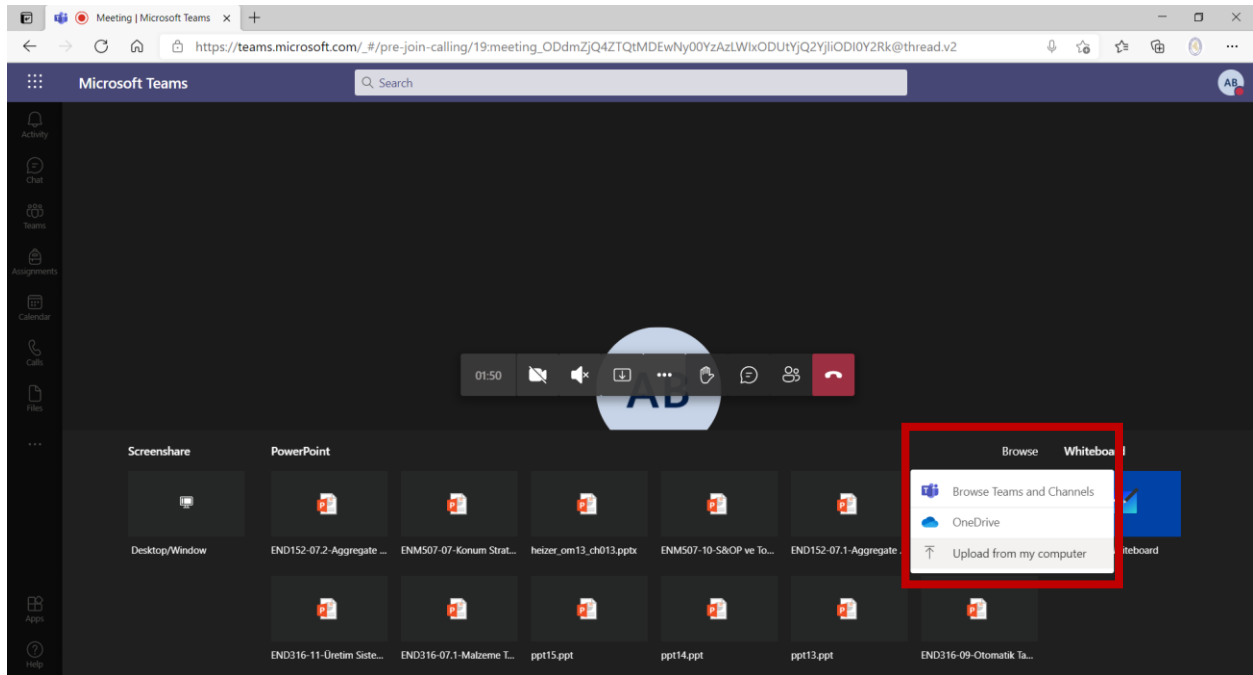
Meeting | Microsoft Teams ×

https://teams.microsoft.com/_#/pre-join-calling/19:meeting_ODdmZjQ4ZTQtMDEwNy00YzAzLWIxODUtYjQ2YjliODI0Y2Rk@thread.v2

Microsoft Teams

Search

AB

Activity

Chat

Teams

Assignments

Calendar

Calls

Files

...

Apps

Help

01:50

AB

Screenshare

PowerPoint

Browse

Whiteboa

Browse Teams and Channels

OneDrive

Upload from my computer

Desktop/Window

END152-07.2-Aggregate ...

ENM507-07-Konum Strat...

heizer_om13_ch013.pptx

ENM507-10-S&OP ve To...

END152-07.1-Aggregate ...

hiteboard

END316-11-Üretim Siste...

END316-07.1-Malzeme T...

ppt15.ppt

ppt14.ppt

ppt13.ppt

END316-09-Otomatik Ta...